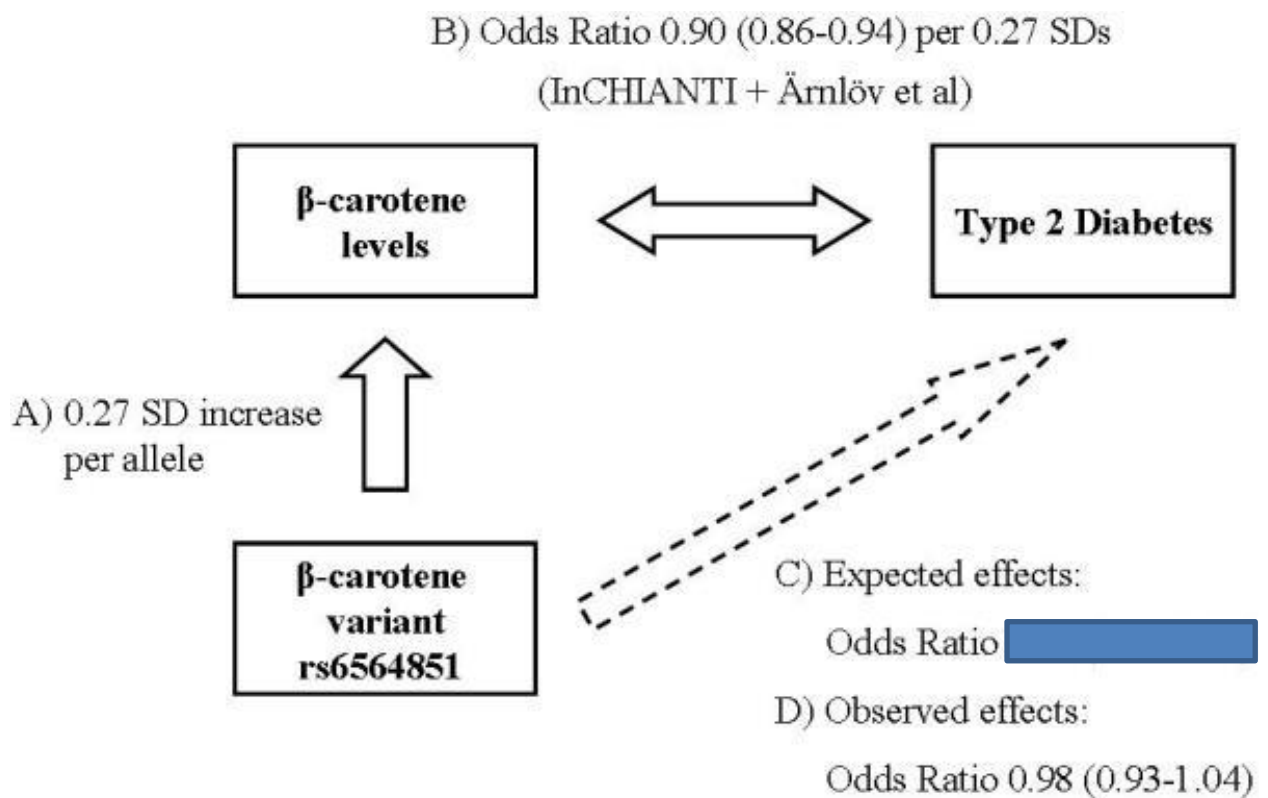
B) Odds Ratio 0.90 (0.86-0.94) per 0.27 SDs

(InCHIANTI + Ärnlöv et al)

β-carotene levels

Type 2 Diabetes

A) 0.27 SD increase per allele

β-carotene variant rs6564851

C) Expected effects:

Odds Ratio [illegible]

D) Observed effects:

Odds Ratio 0.98 (0.93-1.04)